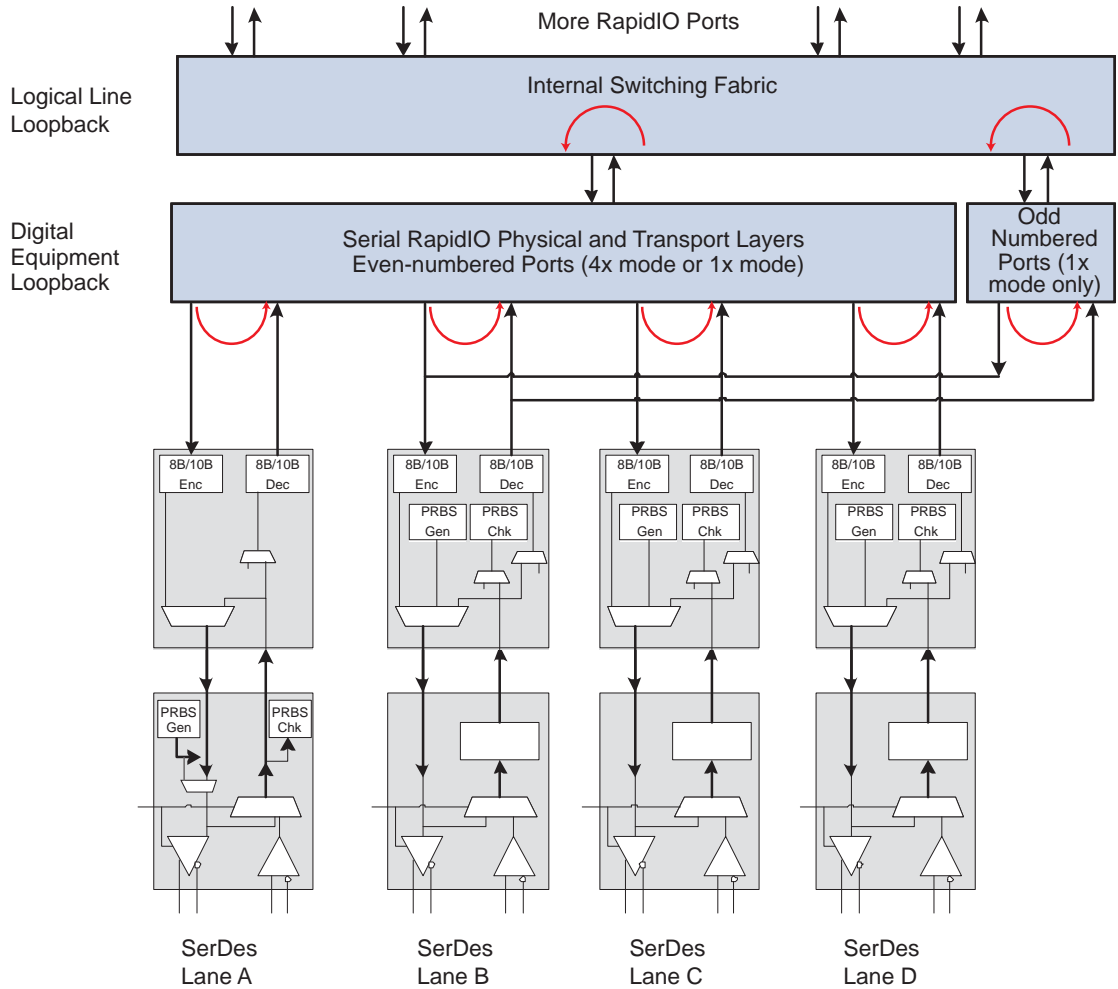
More RapidIO Ports

Logical Line Loopback

Internal Switching Fabric

Digital Equipment Loopback

Serial RapidIO Physical and Transport Layers
Even-numbered Ports (4x mode or 1x mode)

Odd Numbered Ports (1x mode only)

8B/10B Enc

8B/10B Dec

8B/10B Enc

8B/10B Dec

PRBS Gen

PRBS Chk

8B/10B Enc

8B/10B Dec

PRBS Gen

PRBS Chk

8B/10B Enc

8B/10B Dec

PRBS Gen

PRBS Chk

PRBS Gen

PRBS Chk

SerDes Lane A

SerDes Lane B

SerDes Lane C

SerDes Lane D